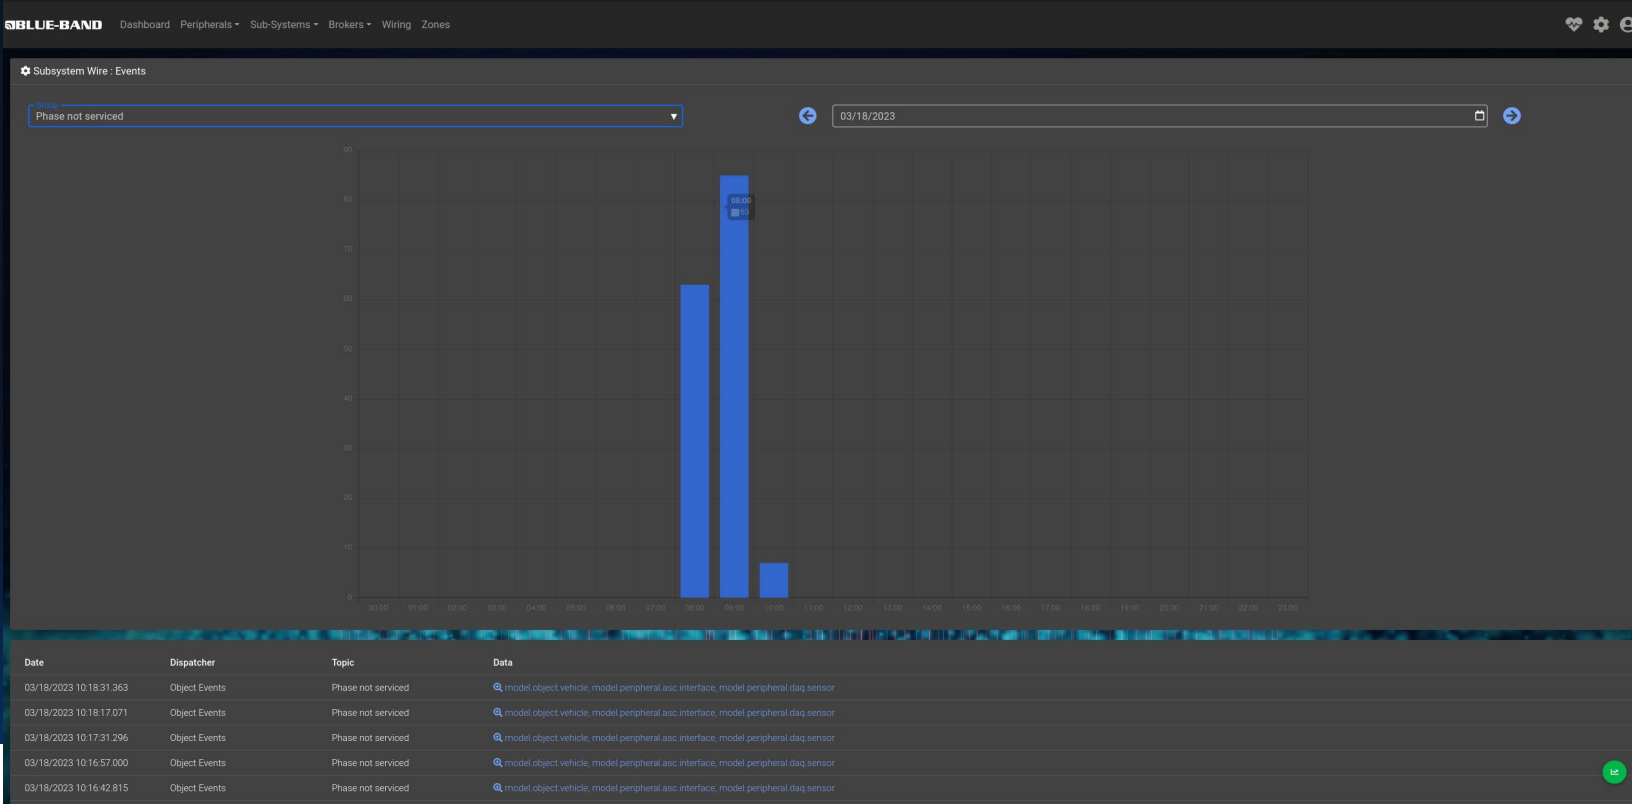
BLUE-BAND Dashboard Peripherals Sub-Systems Brokers Wiring Zones

Subsystem Wire : Events

Group
Phase not serviced

03/18/2023

90
80
70
60
50
40
30
20
10
0

08:00
63

00:00 01:00 02:00 03:00 04:00 05:00 06:00 07:00 08:00 09:00 10:00 11:00 12:00 13:00 14:00 15:00 16:00 17:00 18:00 19:00 20:00 21:00 22:00 23:00

| Date | Dispatcher | Topic | Data |
|---|---|---|---|
| 03/18/2023 10:18:31.363 | Object Events | Phase not serviced | model.object.vehicle, model.peripheral.asc.interface, model.peripheral.daq.sensor |
| 03/18/2023 10:18:17.071 | Object Events | Phase not serviced | model.object.vehicle, model.peripheral.asc.interface, model.peripheral.daq.sensor |
| 03/18/2023 10:17:31.296 | Object Events | Phase not serviced | model.object.vehicle, model.peripheral.asc.interface, model.peripheral.daq.sensor |
| 03/18/2023 10:16:57.000 | Object Events | Phase not serviced | model.object.vehicle, model.peripheral.asc.interface, model.peripheral.daq.sensor |
| 03/18/2023 10:16:42.815 | Object Events | Phase not serviced | model.object.vehicle, model.peripheral.asc.interface, model.peripheral.daq.sensor |